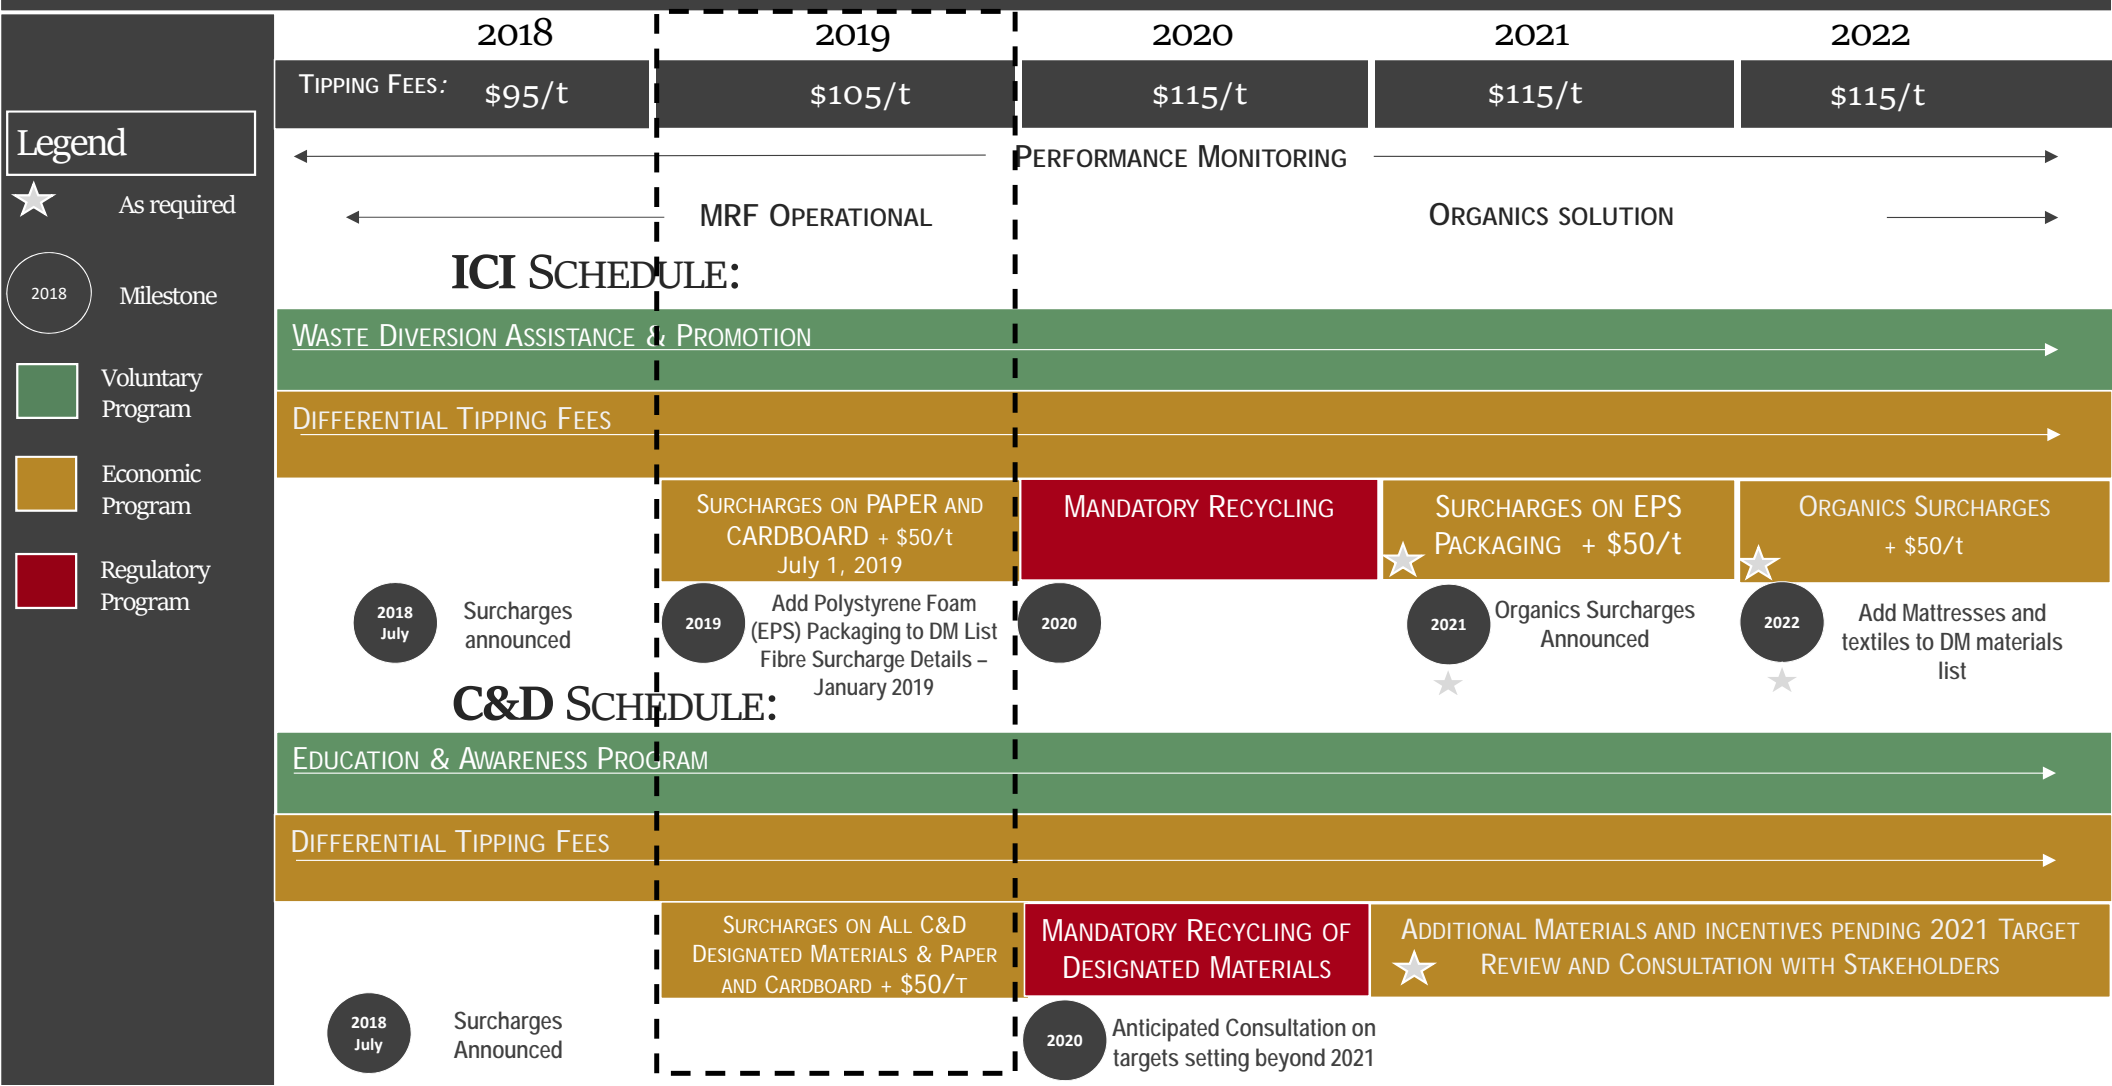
Legend

As required

2018 Milestone

Voluntary Program

Economic Program

Regulatory Program

2018 | 2019 | 2020 | 2021 | 2022

Tipping Fees: $95/t | $105/t | $115/t | $115/t | $115/t

Performance Monitoring

MRF Operational

Organics solution

ICI Schedule:

Waste Diversion Assistance & Promotion

Differential Tipping Fees

Surcharges on PAPER and CARDBOARD + $50/t July 1, 2019

Mandatory Recycling

Surcharges on EPS Packaging + $50/t

Organics Surcharges + $50/t

2018 July Surcharges announced

2019 Add Polystyrene Foam (EPS) Packaging to DM List Fibre Surcharge Details – January 2019

2020

2021 Organics Surcharges Announced

2022 Add Mattresses and textiles to DM materials list

C&D Schedule:

Education & Awareness Program

Differential Tipping Fees

Surcharges on All C&D Designated Materials & Paper and Cardboard + $50/t

Mandatory Recycling of Designated Materials

Additional Materials and incentives pending 2021 Target Review and Consultation with Stakeholders

2018 July Surcharges Announced

2020 Anticipated Consultation on targets setting beyond 2021